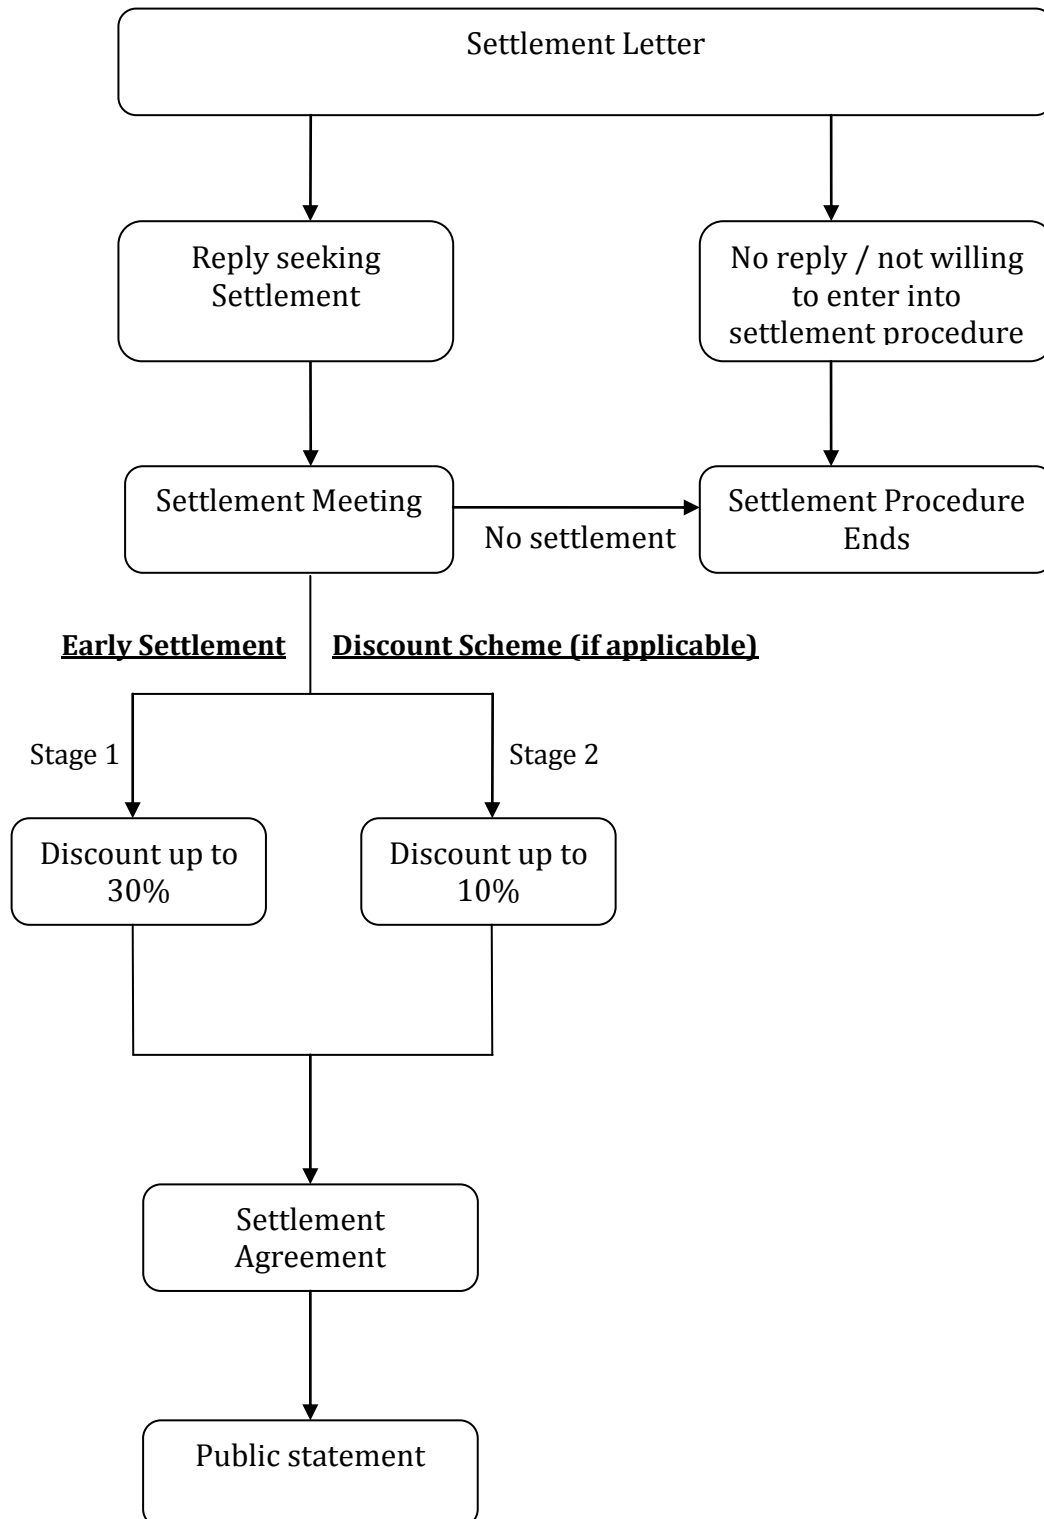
Settlement Letter

Reply seeking Settlement

No reply / not willing to enter into settlement procedure

Settlement Meeting

No settlement

Settlement Procedure Ends

Early Settlement Discount Scheme (if applicable)

Stage 1

Stage 2

Discount up to 30%

Discount up to 10%

Settlement Agreement

Public statement